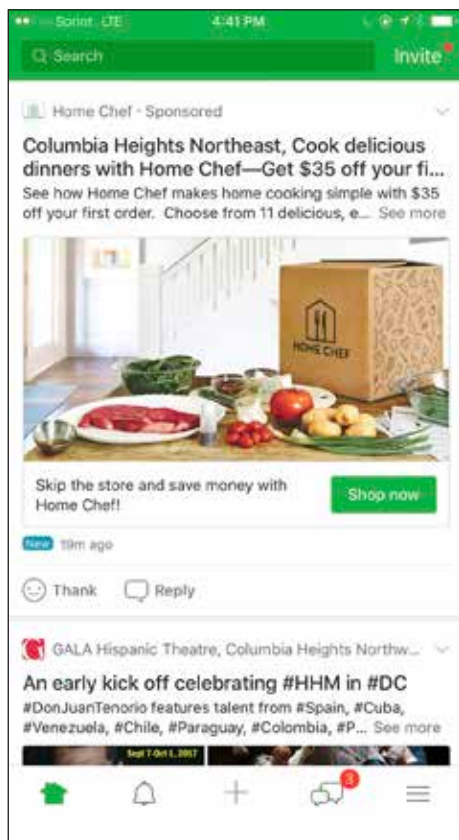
Sprint LTE 4:41 PM

Search

Invite

Home Chef · Sponsored

Columbia Heights Northeast, Cook delicious dinners with Home Chef—Get $35 off your fi...

See how Home Chef makes home cooking simple with $35 off your first order. Choose from 11 delicious, e... See more

HOME CHEF

Skip the store and save money with Home Chef!

Shop now

New 19m ago

Thank

Reply

GALA Hispanic Theatre, Columbia Heights Northw...

An early kick off celebrating #HHM in #DC

#DonJuanTenorio features talent from #Spain, #Cuba, #Venezuela, #Chile, #Paraguay, #Colombia, #P... See more

Sept 7-Oct 1, 2017

3